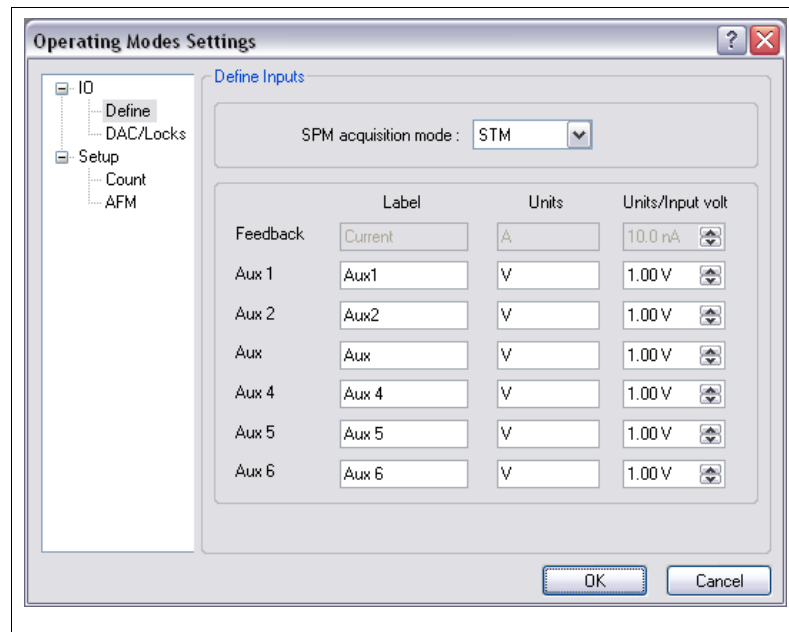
Operating Modes Settings

IO
Define
DAC/Locks
Setup
Count
AFM

Define Inputs

SPM acquisition mode : STM

| | Label | Units | Units/Input volt |
|---|---|---|---|
| Feedback | Current | A | 10.0 nA |
| Aux 1 | Aux1 | V | 1.00 V |
| Aux 2 | Aux2 | V | 1.00 V |
| Aux | Aux | V | 1.00 V |
| Aux 4 | Aux 4 | V | 1.00 V |
| Aux 5 | Aux 5 | V | 1.00 V |
| Aux 6 | Aux 6 | V | 1.00 V |

OK Cancel